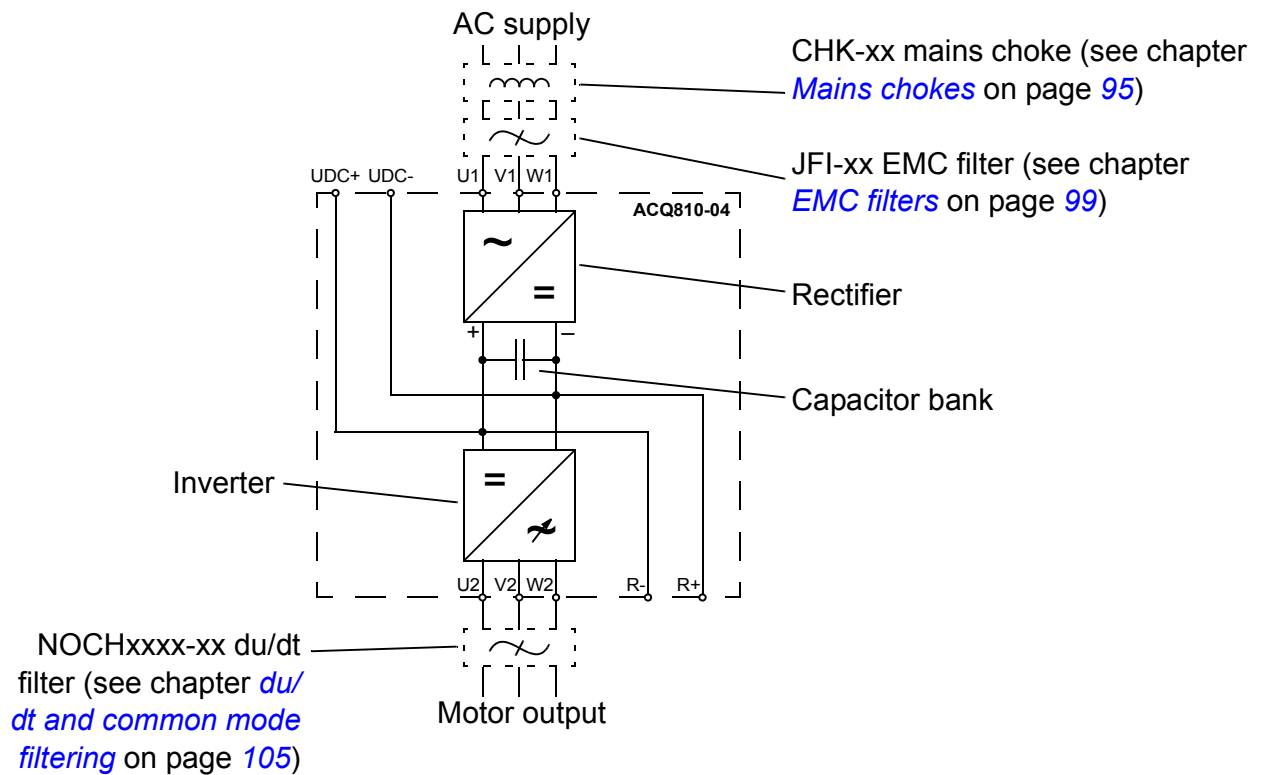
AC supply

CHK-xx mains choke (see chapter *Mains chokes* on page *95*)

JFI-xx EMC filter (see chapter *EMC filters* on page *99*)

UDC+ UDC-

U1 V1 W1

ACQ810-04

~

=

Rectifier

+ –

Capacitor bank

Inverter

=

~

U2 V2 W2

R- R+

NOCHxxxx-xx du/dt filter (see chapter *du/dt and common mode filtering* on page *105*)

Motor output